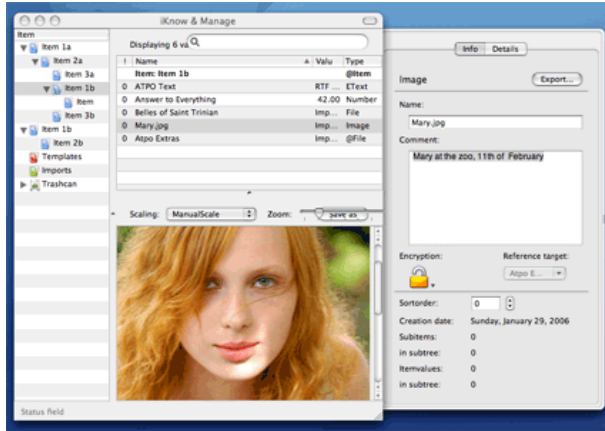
iKnow & Manage

Item
Item 1a
Item 2a
Item 3a
Item 1b
Item
Item 3b
Item 1b
Item 2b
Templates
Imports
Trashcan

Displaying 6 va

| ! | Name | Valu | Type |
|---|---|---|---|
| | Item: Item 1b | | @Item |
| 0 | ATPO Text | RTF ... | EText |
| 0 | Answer to Everything | 42.00 | Number |
| 0 | Belles of Saint Trinian | Imp... | File |
| 0 | Mary.jpg | Imp... | Image |
| 0 | Atpo Extras | Imp... | @File |

Scaling: ManualScale
Zoom:
Save as

Status field

Info
Details

Image
Export...

Name:
Mary.jpg

Comment:
Mary at the zoo, 11th of February

Encryption:
Reference target:
Atpo E...

Sortorder: 0
Creation date: Sunday, January 29, 2006
Subitems: 0
in subtree: 0
Itemvalues: 0
in subtree: 0